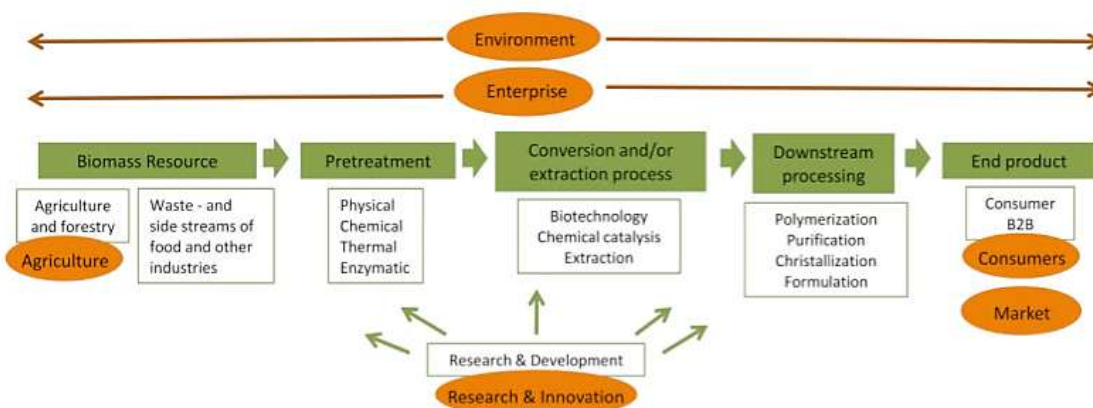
Environment

Enterprise

Biomass Resource

Agriculture and forestry

Agriculture

Waste - and side streams of food and other industries

Pretreatment

Physical
Chemical
Thermal
Enzymatic

Conversion and/or extraction process

Biotechnology
Chemical catalysis
Extraction

Downstream processing

Polymerization
Purification
Christallization
Formulation

End product

Consumer
B2B

Consumers

Market

Research & Development

Research & Innovation